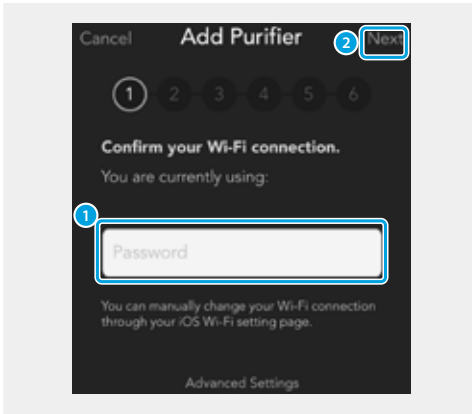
Cancel Add Purifier 2 Next

1 2 3 4 5 6

Confirm your Wi-Fi connection.

You are currently using:

1

Password

You can manually change your Wi-Fi connection through your iOS Wi-Fi setting page.

Advanced Settings